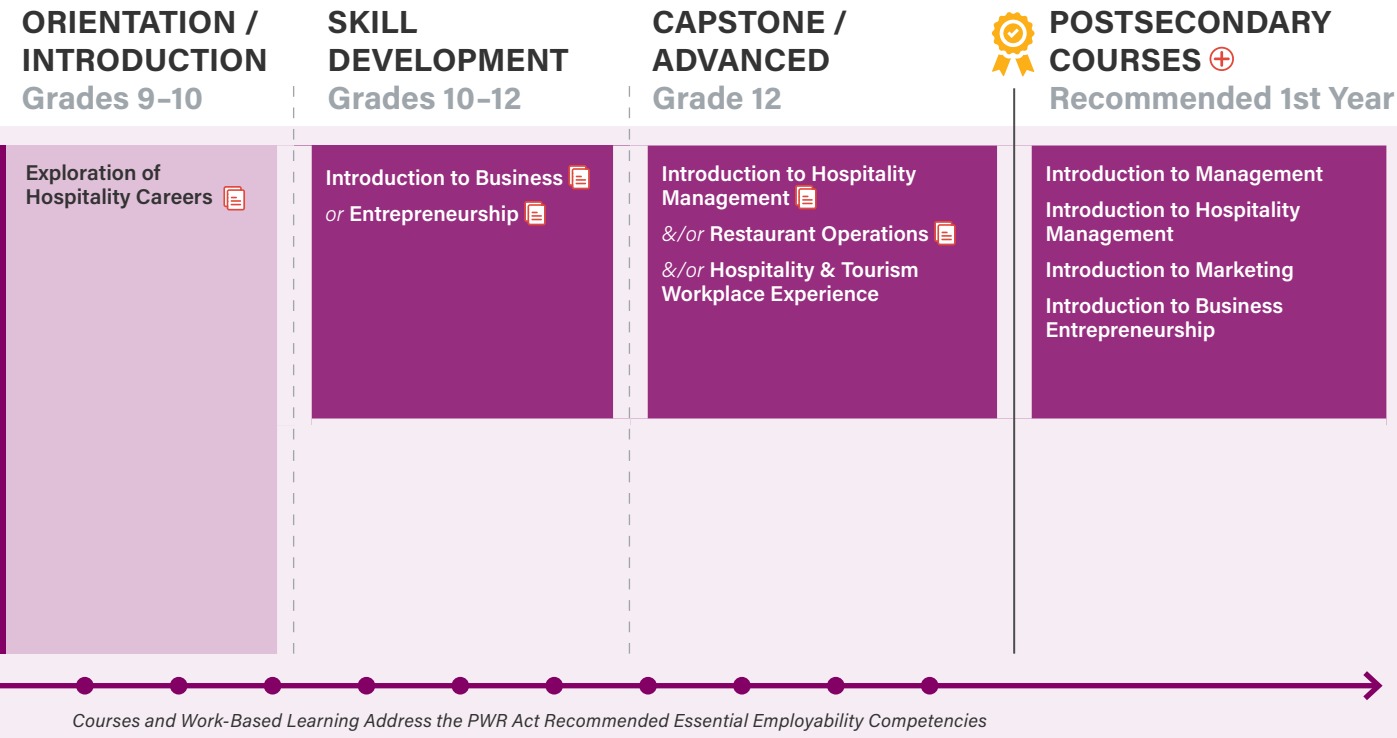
ORIENTATION / INTRODUCTION
Grades 9–10

SKILL DEVELOPMENT
Grades 10–12

CAPSTONE / ADVANCED
Grade 12

POSTSECONDARY COURSES
Recommended 1st Year

Exploration of Hospitality Careers

Introduction to Business
or Entrepreneurship

Introduction to Hospitality Management
&/or Restaurant Operations
&/or Hospitality & Tourism Workplace Experience

Introduction to Management
Introduction to Hospitality Management
Introduction to Marketing
Introduction to Business Entrepreneurship

Courses and Work-Based Learning Address the PWR Act Recommended Essential Employability Competencies